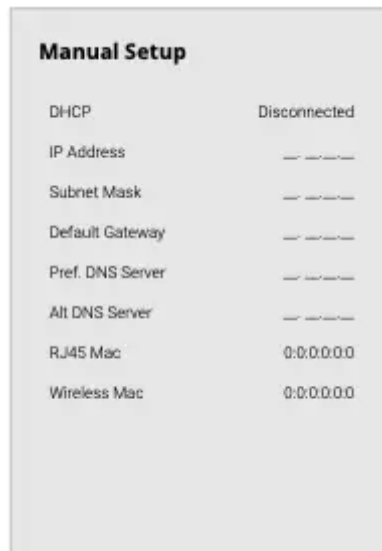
Manual Setup

| | |
|---|---|
| DHCP | Disconnected |
| IP Address | \_.\_.\_.\_ |
| Subnet Mask | \_.\_.\_.\_ |
| Default Gateway | \_.\_.\_.\_ |
| Pref. DNS Server | \_.\_.\_.\_ |
| Alt DNS Server | \_.\_.\_.\_ |
| RJ45 Mac | 0:0:0:0:0:0 |
| Wireless Mac | 0:0:0:0:0:0 |